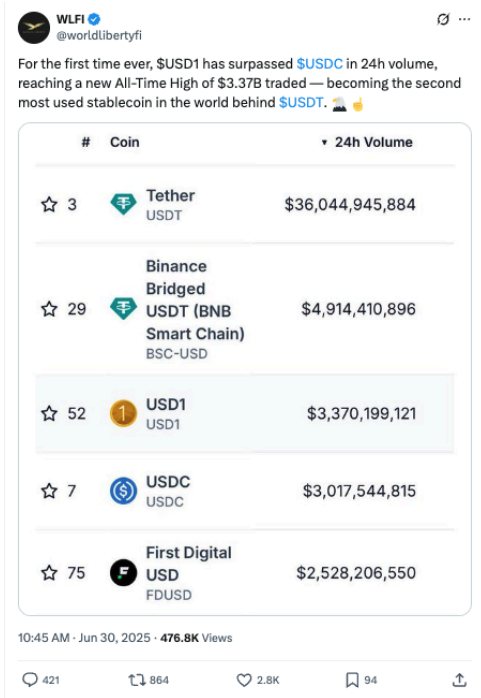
WLFI
@worldlibertyfi

For the first time ever, $USD1 has surpassed $USDC in 24h volume, reaching a new All-Time High of $3.37B traded — becoming the second most used stablecoin in the world behind $USDT. 🦅☝️

| # | Coin | 24h Volume |
|---|---|---|
| 3 | Tether USDT | $36,044,945,884 |
| 29 | Binance Bridged USDT (BNB Smart Chain) BSC-USD | $4,914,410,896 |
| 52 | USD1 USD1 | $3,370,199,121 |
| 7 | USDC USDC | $3,017,544,815 |
| 75 | First Digital USD FDUSD | $2,528,206,550 |

10:45 AM · Jun 30, 2025 · 476.8K Views

421 864 2.8K 94